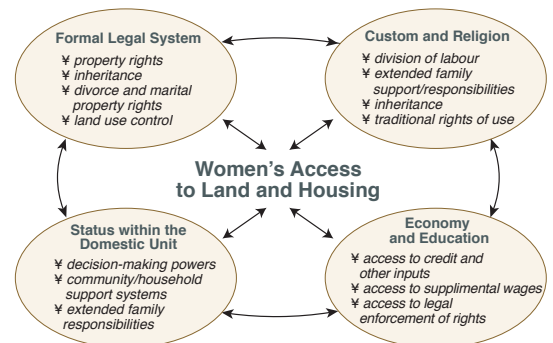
Formal Legal System
¥ property rights
¥ inheritance
¥ divorce and marital property rights
¥ land use control

Custom and Religion
¥ division of labour
¥ extended family support/responsibilities
¥ inheritance
¥ traditional rights of use

Women's Access to Land and Housing

Status within the Domestic Unit
¥ decision-making powers
¥ community/household support systems
¥ extended family responsibilities

Economy and Education
¥ access to credit and other inputs
¥ access to supplimental wages
¥ access to legal enforcement of rights